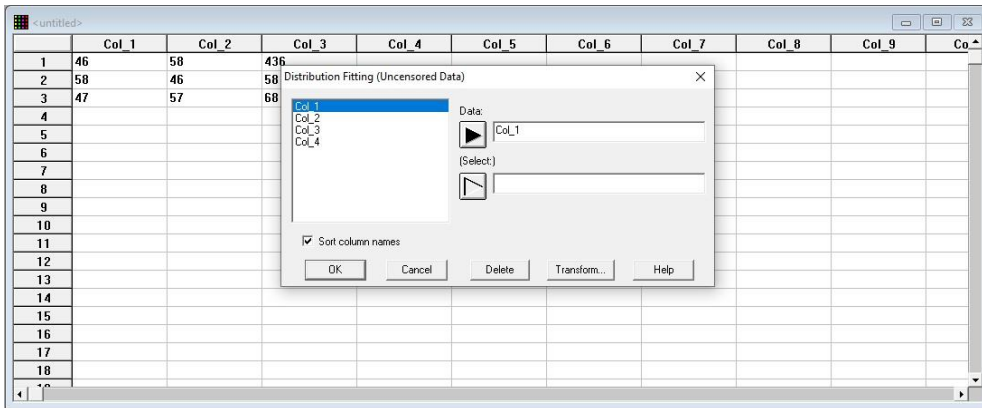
<untitled>

|  | Col_1 | Col_2 | Col_3 | Col_4 | Col_5 | Col_6 | Col_7 | Col_8 | Col_9 | Co |
|---|---|---|---|---|---|---|---|---|---|---|
| 1 | 46 | 58 | 436 |  |  |  |  |  |  |  |
| 2 | 58 | 46 | 58 |  |  |  |  |  |  |  |
| 3 | 47 | 57 | 68 |  |  |  |  |  |  |  |
| 4 |  |  |  |  |  |  |  |  |  |  |
| 5 |  |  |  |  |  |  |  |  |  |  |
| 6 |  |  |  |  |  |  |  |  |  |  |
| 7 |  |  |  |  |  |  |  |  |  |  |
| 8 |  |  |  |  |  |  |  |  |  |  |
| 9 |  |  |  |  |  |  |  |  |  |  |
| 10 |  |  |  |  |  |  |  |  |  |  |
| 11 |  |  |  |  |  |  |  |  |  |  |
| 12 |  |  |  |  |  |  |  |  |  |  |
| 13 |  |  |  |  |  |  |  |  |  |  |
| 14 |  |  |  |  |  |  |  |  |  |  |
| 15 |  |  |  |  |  |  |  |  |  |  |
| 16 |  |  |  |  |  |  |  |  |  |  |
| 17 |  |  |  |  |  |  |  |  |  |  |
| 18 |  |  |  |  |  |  |  |  |  |  |

Distribution Fitting (Uncensored Data)

Col_1
Col_2
Col_3
Col_4

Data:
Col_1

(Select:)

Sort column names

OK Cancel Delete Transform... Help